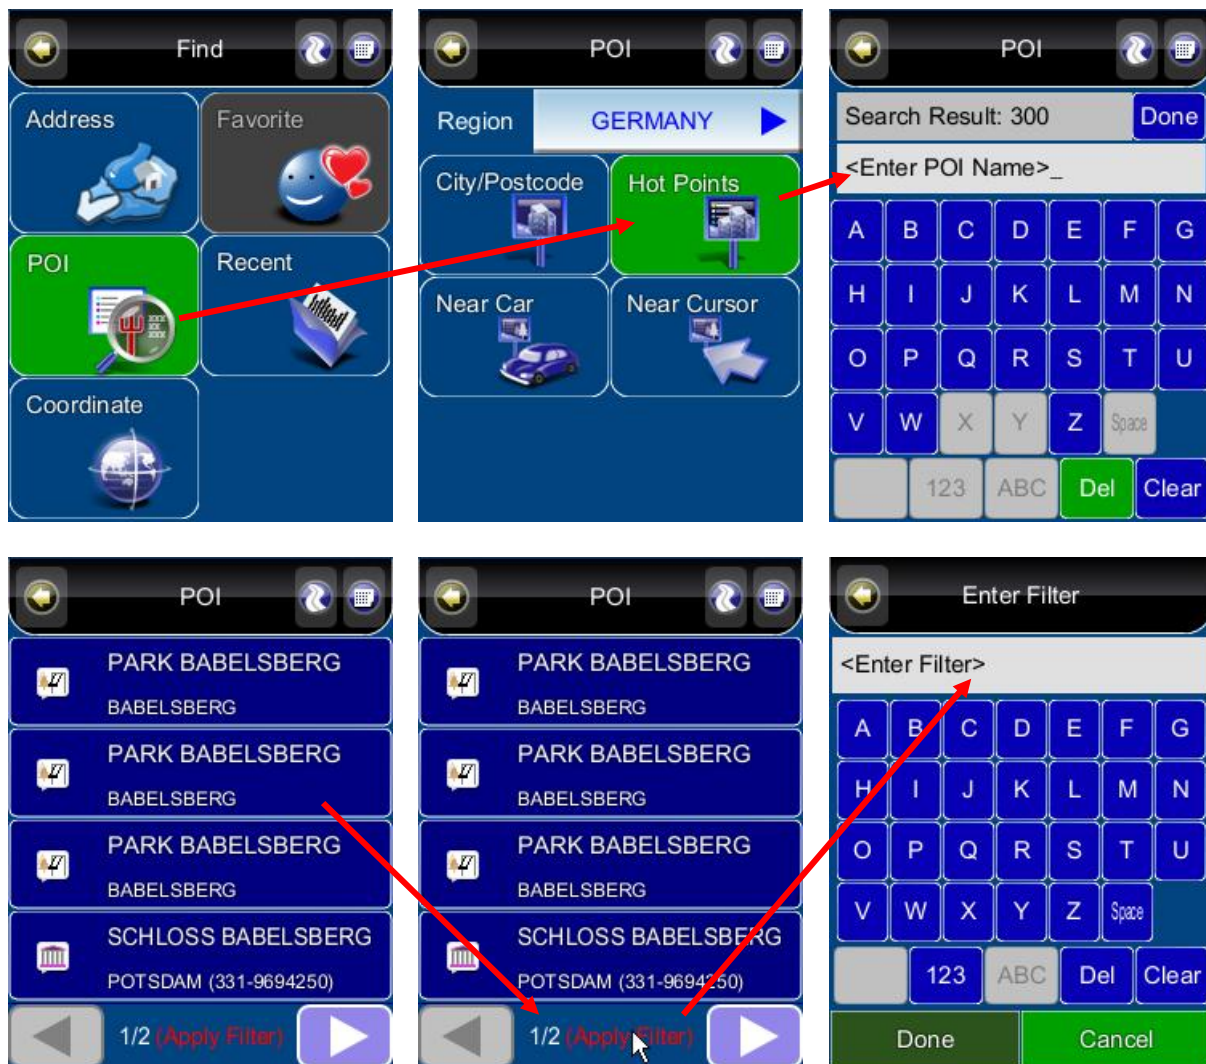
Find

Address
Favorite
POI
Recent
Coordinate

POI

Region GERMANY
City/Postcode
Hot Points
Near Car
Near Cursor

POI

Search Result: 300 Done
<Enter POI Name>_
A B C D E F G
H I J K L M N
O P Q R S T U
V W X Y Z Space
123 ABC Del Clear

POI

PARK BABELSBERG
BABELSBERG
PARK BABELSBERG
BABELSBERG
PARK BABELSBERG
BABELSBERG
SCHLOSS BABELSBERG
POTSDAM (331-9694250)
1/2 (Apply Filter)

POI

PARK BABELSBERG
BABELSBERG
PARK BABELSBERG
BABELSBERG
PARK BABELSBERG
BABELSBERG
SCHLOSS BABELSBERG
POTSDAM (331-9694250)
1/2 (Apply Filter)

Enter Filter

<Enter Filter>
A B C D E F G
H I J K L M N
O P Q R S T U
V W X Y Z Space
123 ABC Del Clear
Done Cancel